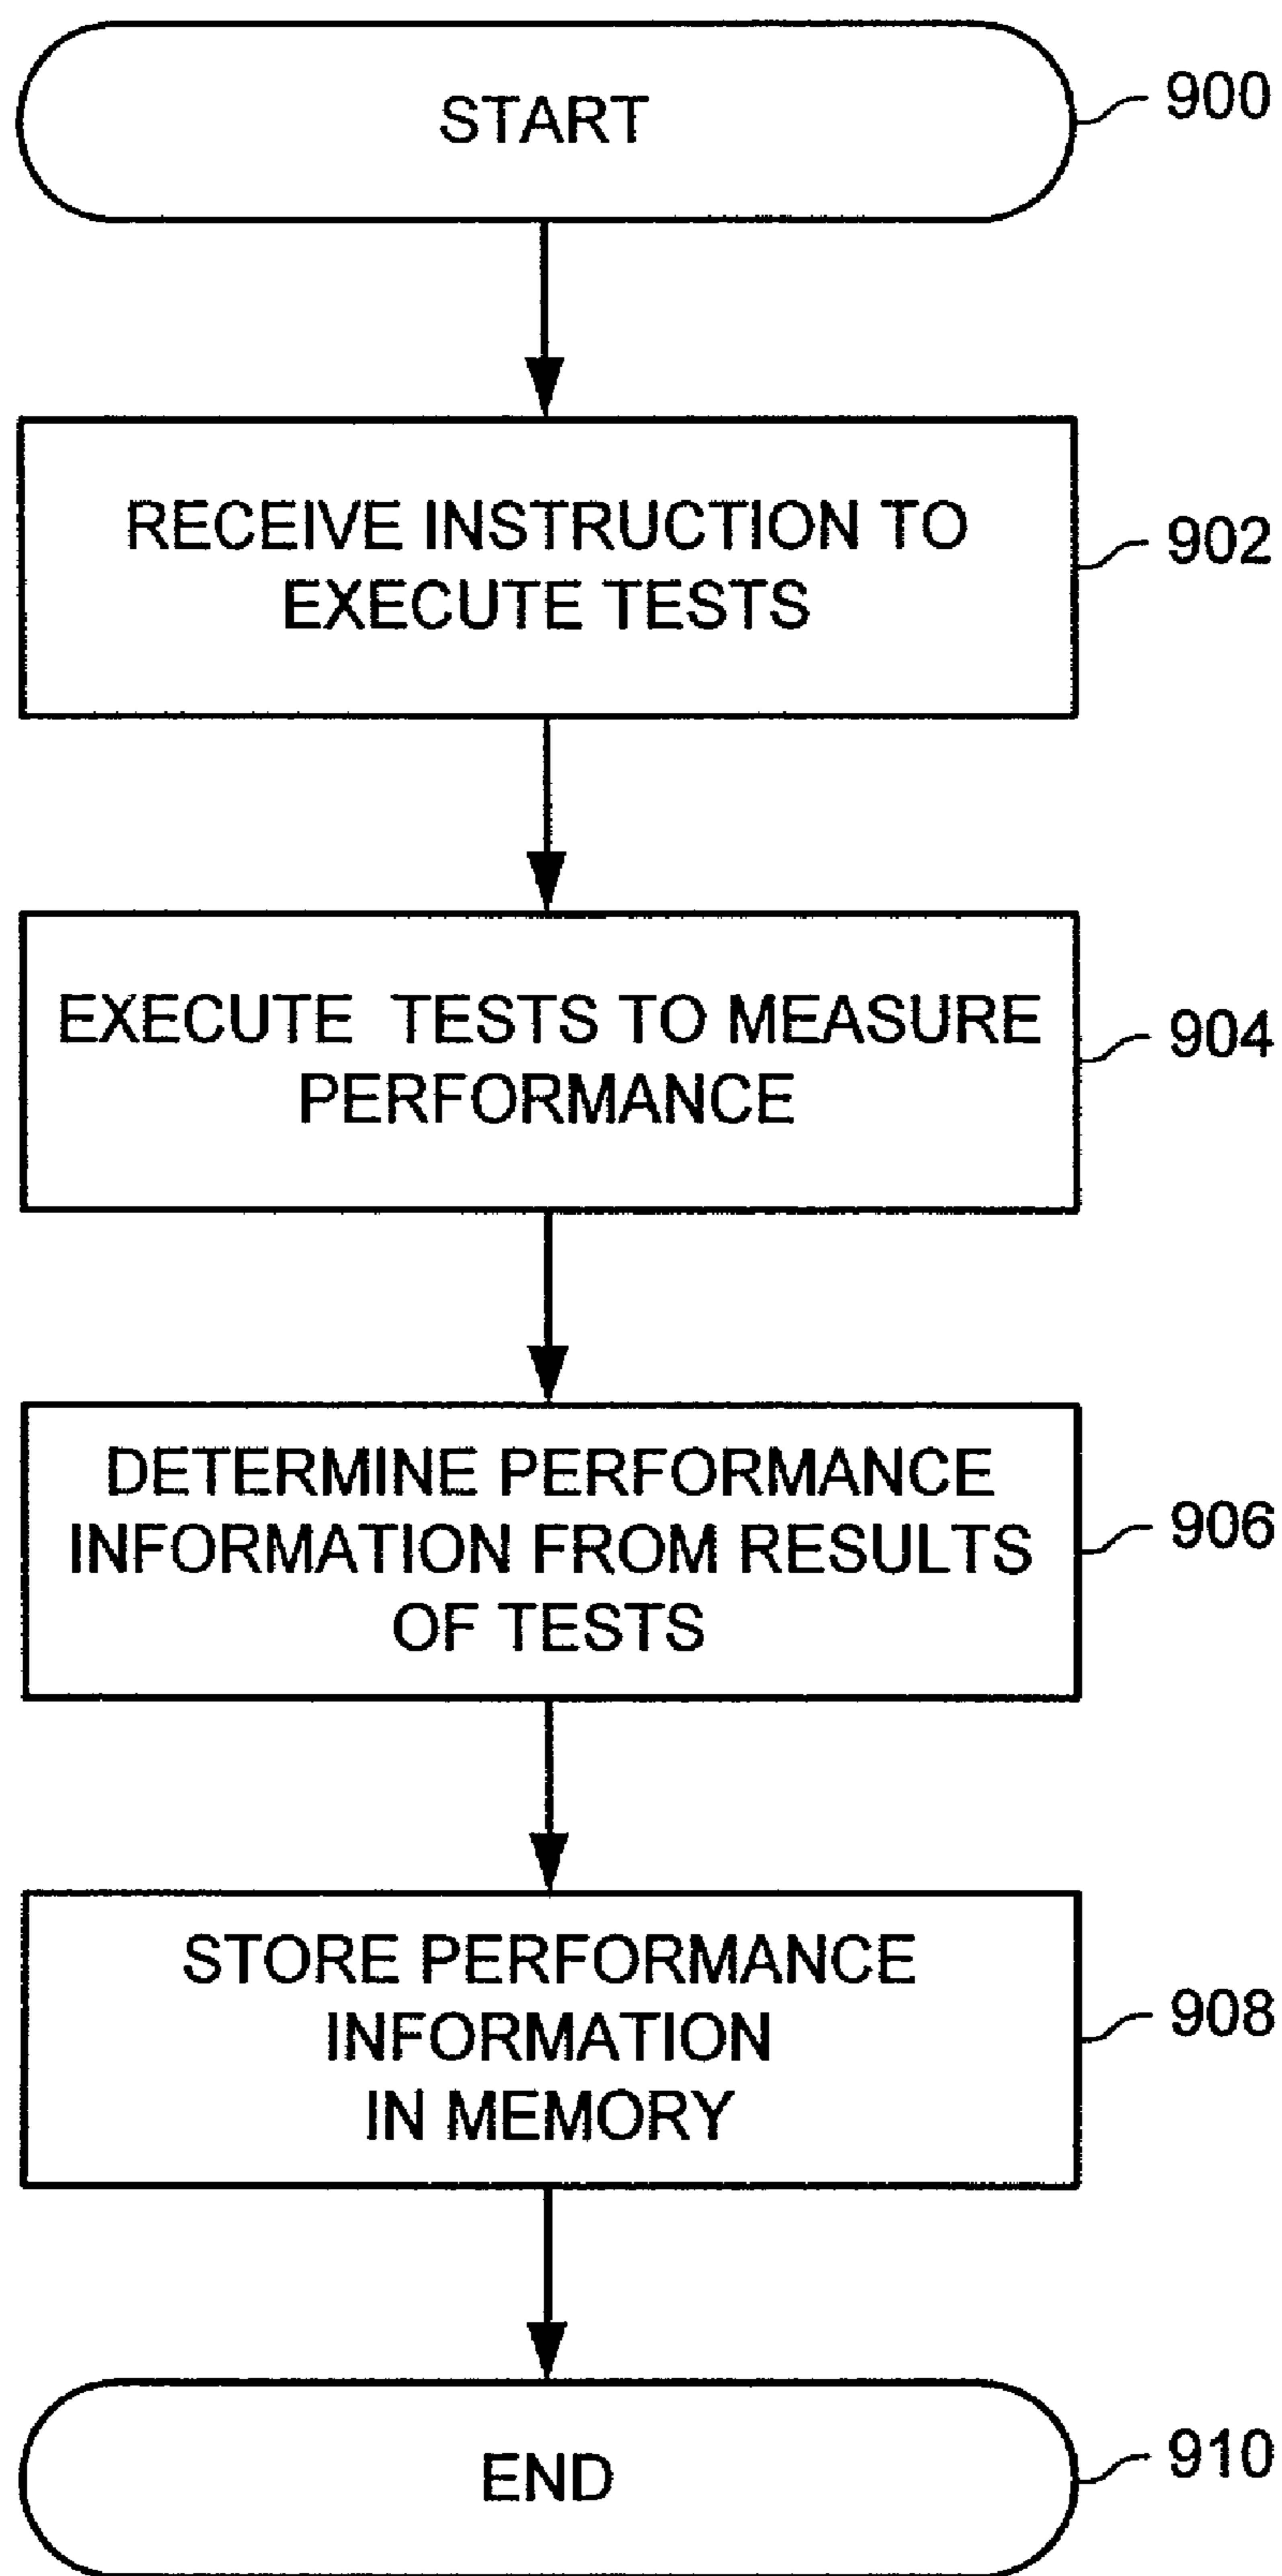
START
900

RECEIVE INSTRUCTION TO EXECUTE TESTS
902

EXECUTE TESTS TO MEASURE PERFORMANCE
904

DETERMINE PERFORMANCE INFORMATION FROM RESULTS OF TESTS
906

STORE PERFORMANCE INFORMATION IN MEMORY
908

END
910